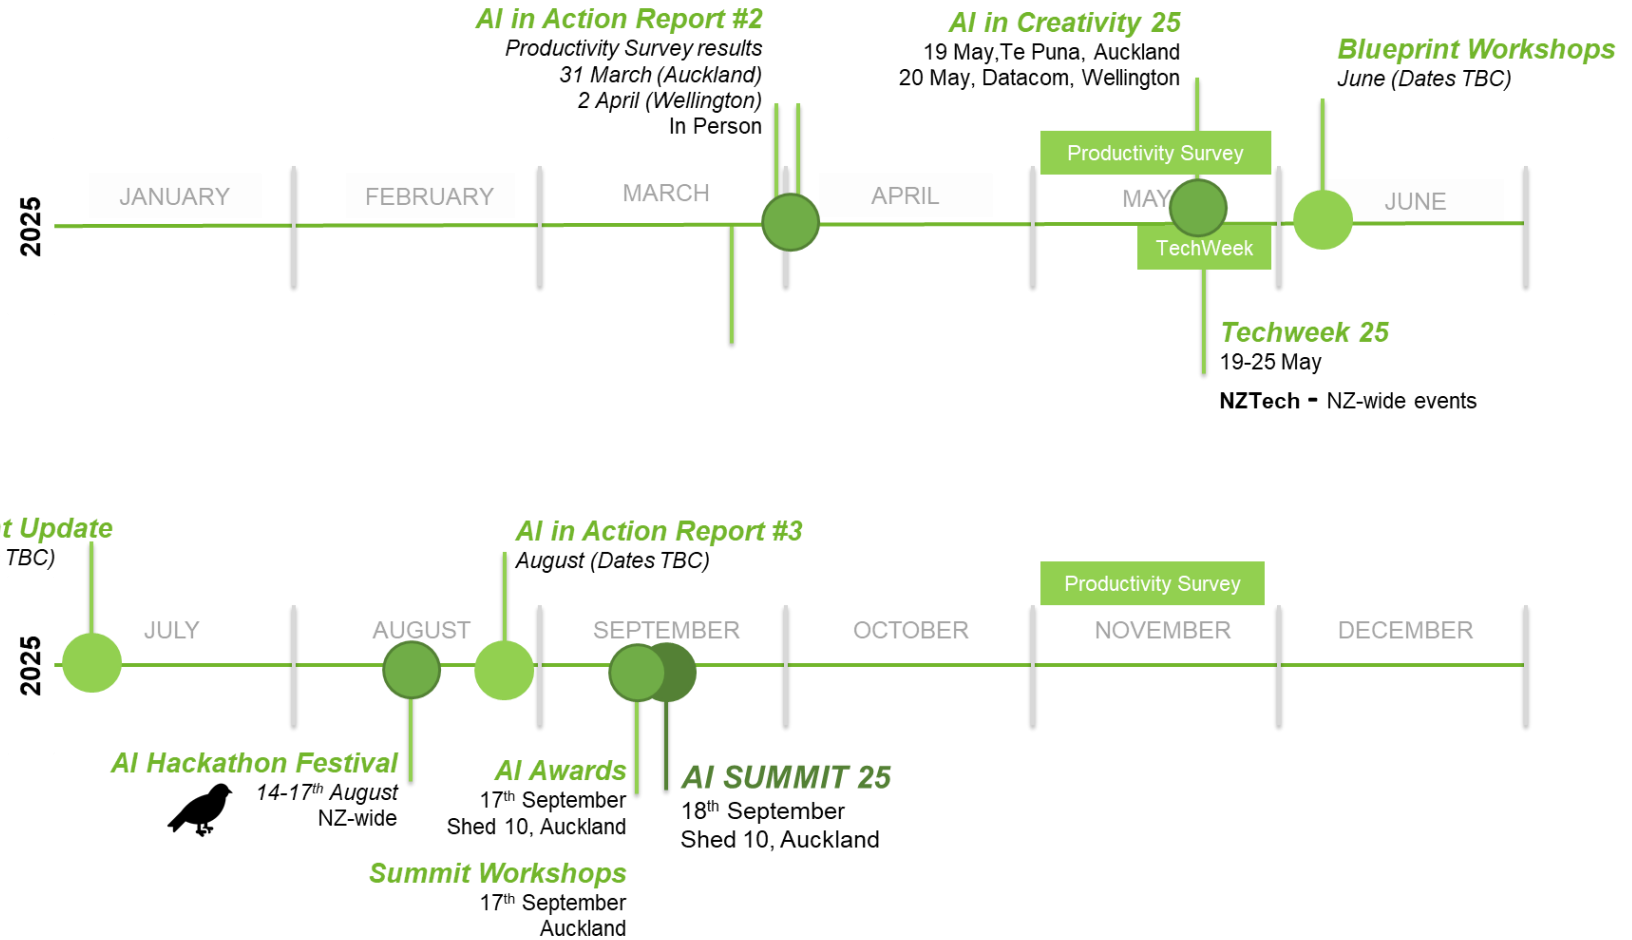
AI in Action Report #2
Productivity Survey results
31 March (Auckland)
2 April (Wellington)
In Person

AI in Creativity 25
19 May,Te Puna, Auckland
20 May, Datacom, Wellington

Blueprint Workshops
June (Dates TBC)

2025

JANUARY

FEBRUARY

MARCH

APRIL

Productivity Survey

MAY

TechWeek

JUNE

Techweek 25
19-25 May
NZTech - NZ-wide events

t Update
TBC)

AI in Action Report #3
August (Dates TBC)

Productivity Survey

2025

JULY

AUGUST

SEPTEMBER

OCTOBER

NOVEMBER

DECEMBER

AI Hackathon Festival
14-17$^{th}$ August
NZ-wide

AI Awards
17$^{th}$ September
Shed 10, Auckland

AI SUMMIT 25
18$^{th}$ September
Shed 10, Auckland

Summit Workshops
17$^{th}$ September
Auckland